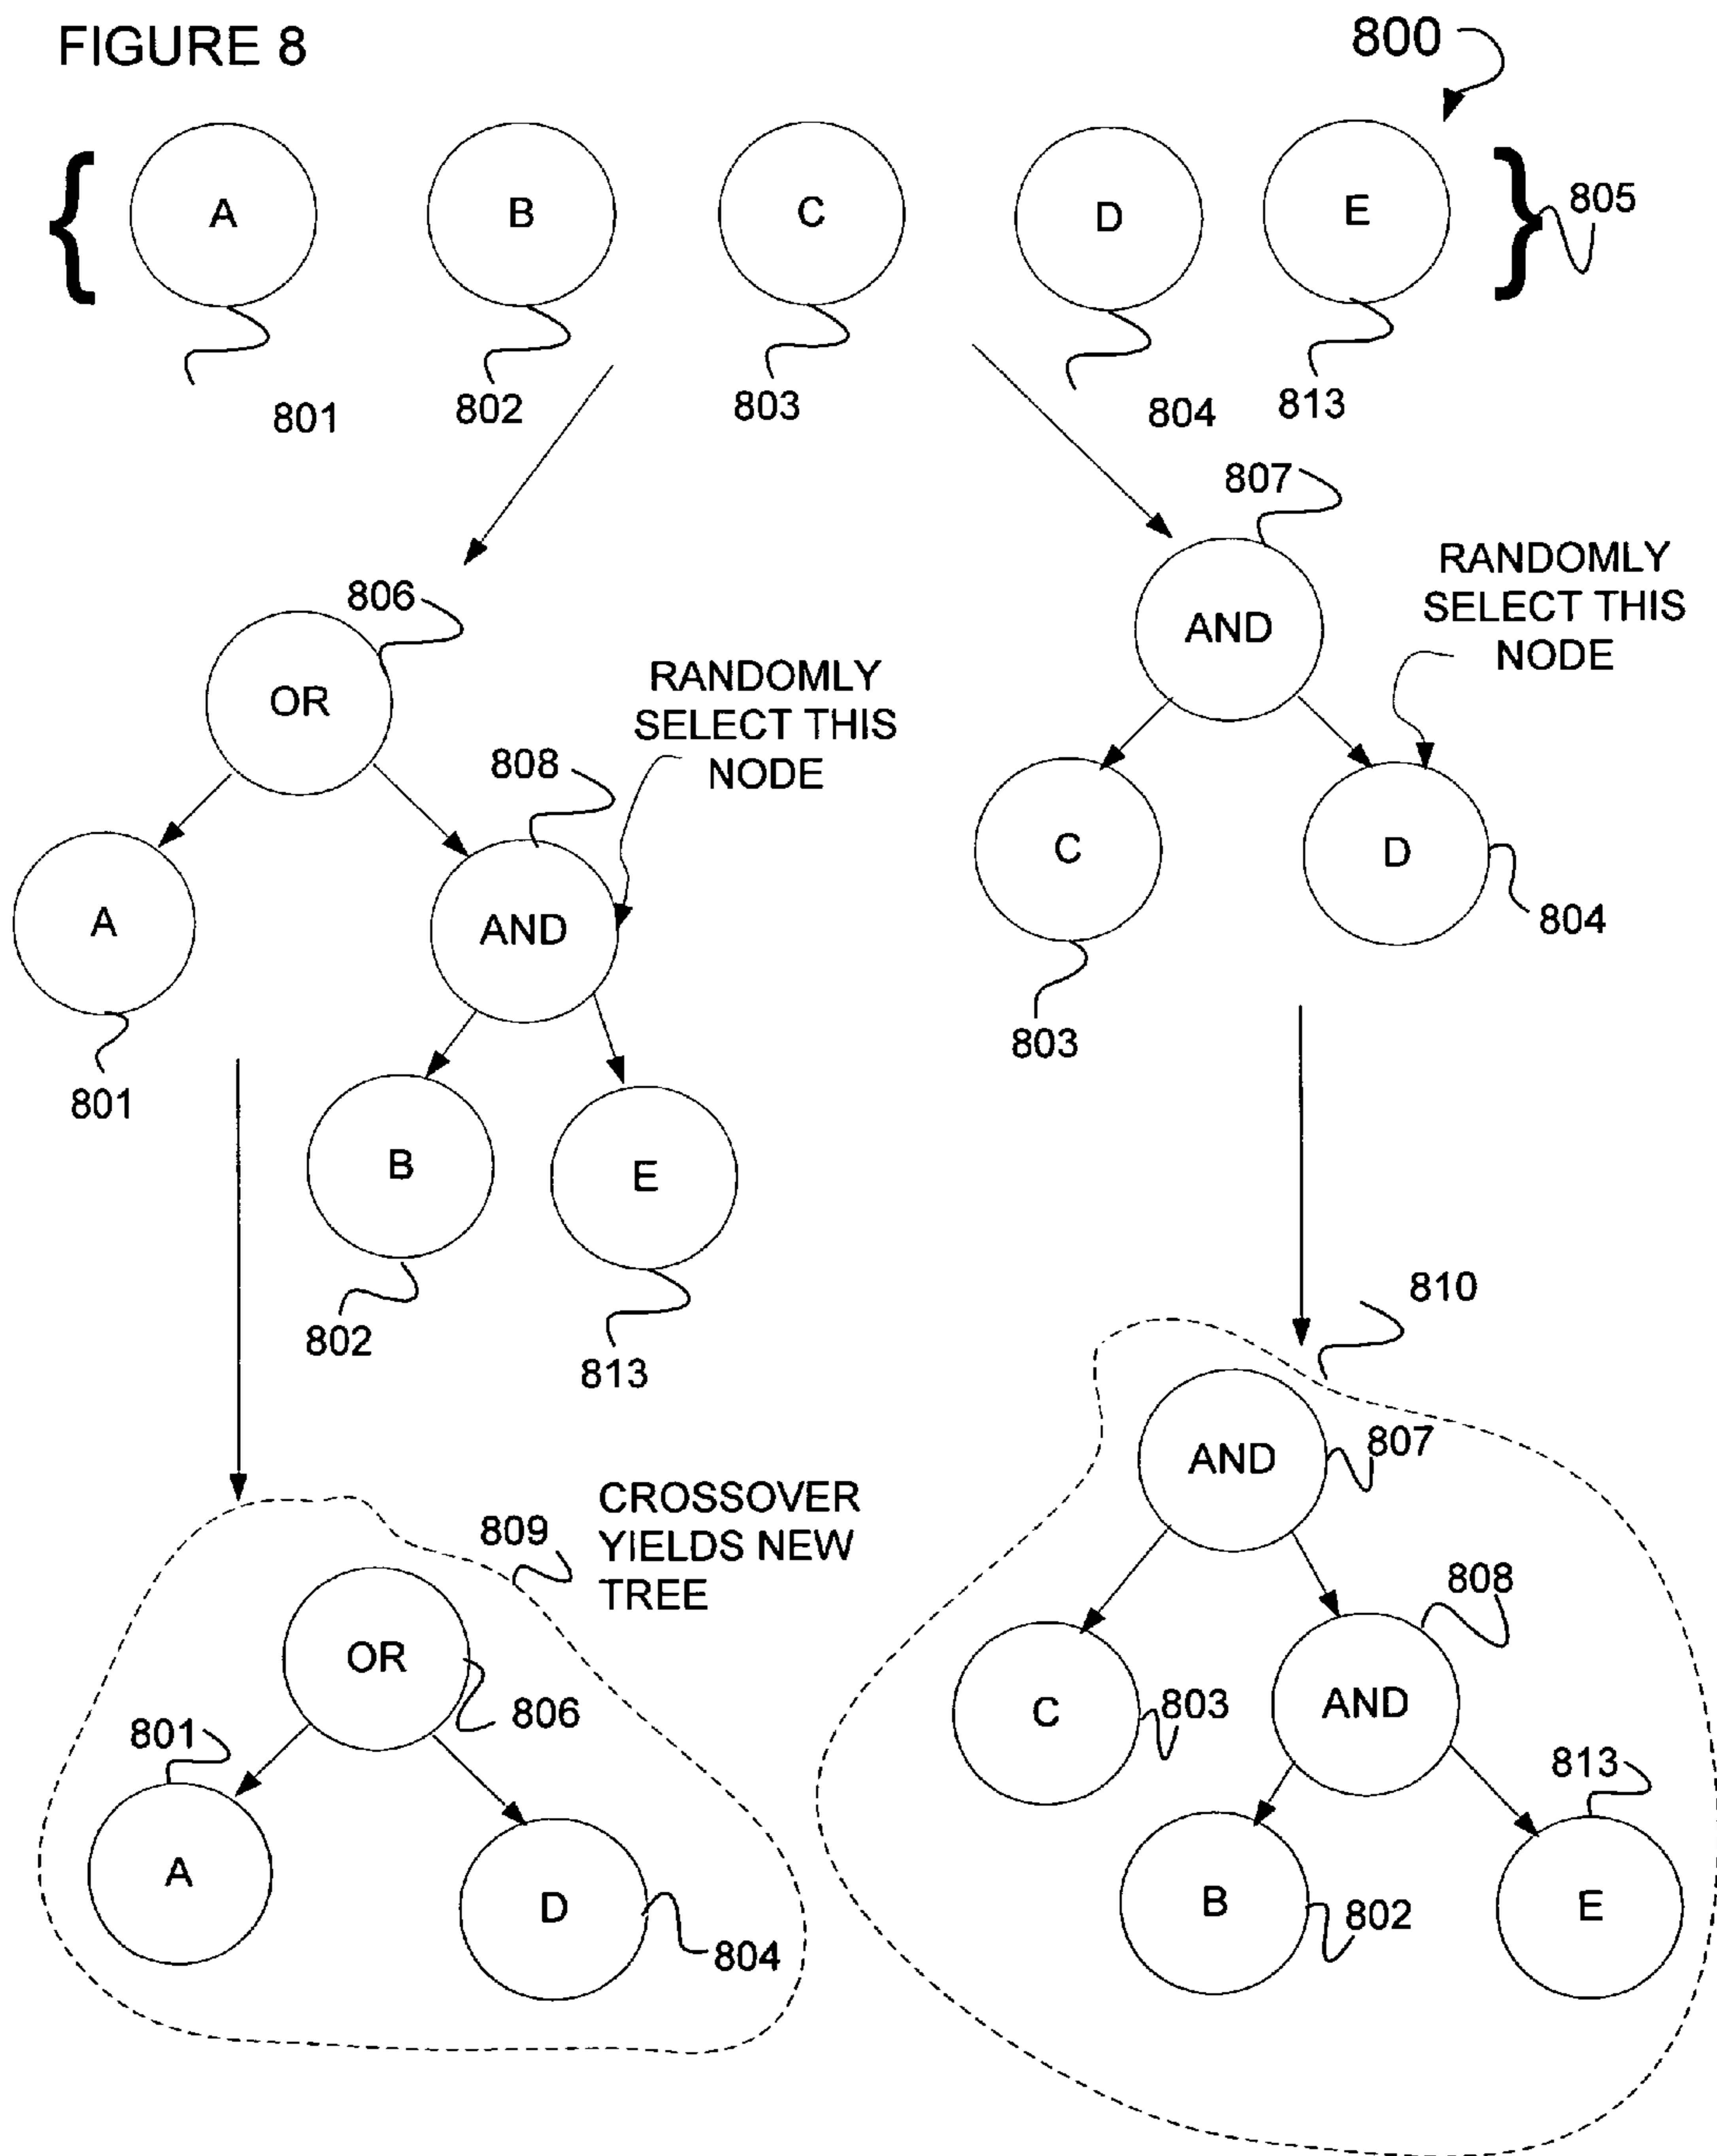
FIGURE 8

800

A B C D E 805

801 802 803 804 813

807

RANDOMLY SELECT THIS NODE

806

AND

OR

RANDOMLY SELECT THIS NODE

808

C D

804

A AND

803

801

B E

802

813

810

AND 807

CROSSOVER YIELDS NEW TREE

809

808

OR

806

C 803 AND

801

813

A D

B 802 E

804